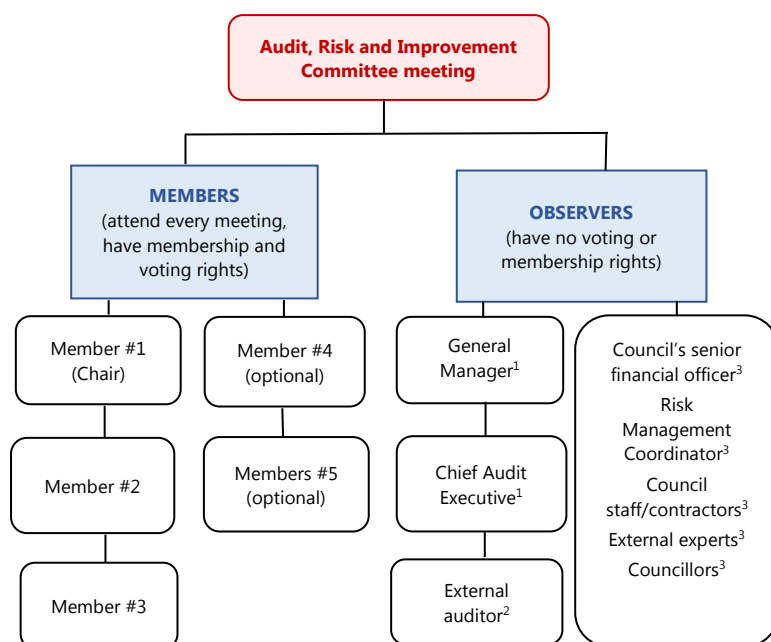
Audit, Risk and Improvement Committee meeting

MEMBERS
(attend every meeting, have membership and voting rights)

Member #1 (Chair)

Member #2

Member #3

Member #4 (optional)

Members #5 (optional)

OBSERVERS
(have no voting or membership rights)

General Manager$^1$

Chief Audit Executive$^1$

External auditor$^2$

Council's senior financial officer$^3$

Risk Management Coordinator$^3$

Council staff/contractors$^3$

External experts$^3$

Councillors$^3$